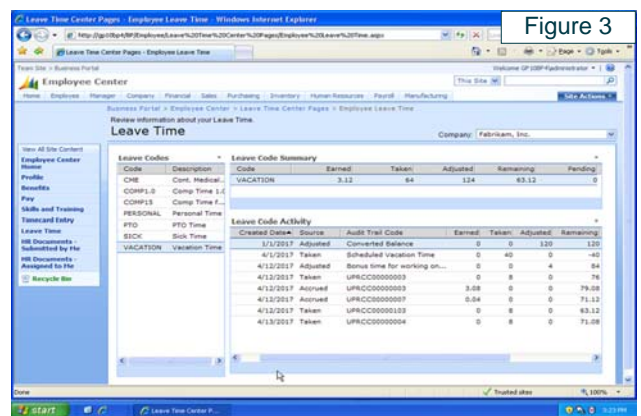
Leave Time Center Pages - Employee Leave Time - Windows Internet Explorer

Figure 3

http://gp10bp4/BP/Employee/Leave%20Time%20Center%20Pages/Employee%20Leave%20Time.aspx

Leave Time Center Pages - Employee Leave Time

Team Site > Business Portal

Welcome GP10BP4\administrator

Employee Center

This Site

Home | Employee | Manager | Company | Financial | Sales | Purchasing | Inventory | Human Resources | Payroll | Manufacturing

Site Actions

Business Portal > Employee Center > Leave Time Center Pages > Employee Leave Time

Review information about your Leave Time.

Leave Time

Company: Fabrikam, Inc.

View All Site Content
Employee Center Home
Profile
Benefits
Pay
Skills and Training
Timecard Entry
Leave Time
HR Documents - Submitted by Me
HR Documents - Assigned to Me
Recycle Bin

Leave Codes

| Code | Description |
|---|---|
| CME | Cont. Medical... |
| COMP1.0 | Comp Time 1.0 |
| COMP15 | Comp Time F... |
| PERSONAL | Personal Time |
| PTO | PTO Time |
| SICK | Sick Time |
| VACATION | Vacation Time |

Leave Code Summary

| Code | Earned | Taken | Adjusted | Remaining | Pending |
|---|---|---|---|---|---|
| VACATION | 3.12 | 64 | 124 | 63.12 | 0 |

Leave Code Activity

| Created Date | Source | Audit Trail Code | Earned | Taken | Adjusted | Remaining |
|---|---|---|---|---|---|---|
| 1/1/2017 | Adjusted | Converted Balance | 0 | 0 | 120 | 120 |
| 4/1/2017 | Taken | Scheduled Vacation Time | 0 | 40 | 0 | -40 |
| 4/12/2017 | Adjusted | Bonus time for working on... | 0 | 0 | 4 | 84 |
| 4/12/2017 | Taken | UPRCC00000003 | 0 | 8 | 0 | 76 |
| 4/12/2017 | Accrued | UPRCC00000003 | 3.08 | 0 | 0 | 79.08 |
| 4/12/2017 | Accrued | UPRCC00000007 | 0.04 | 0 | 0 | 71.12 |
| 4/12/2017 | Taken | UPRCC00000103 | 0 | 8 | 0 | 63.12 |
| 4/13/2017 | Taken | UPRCC00000004 | 0 | 8 | 0 | 71.08 |

Done

Trusted sites

100%

start

Leave Time Center P...